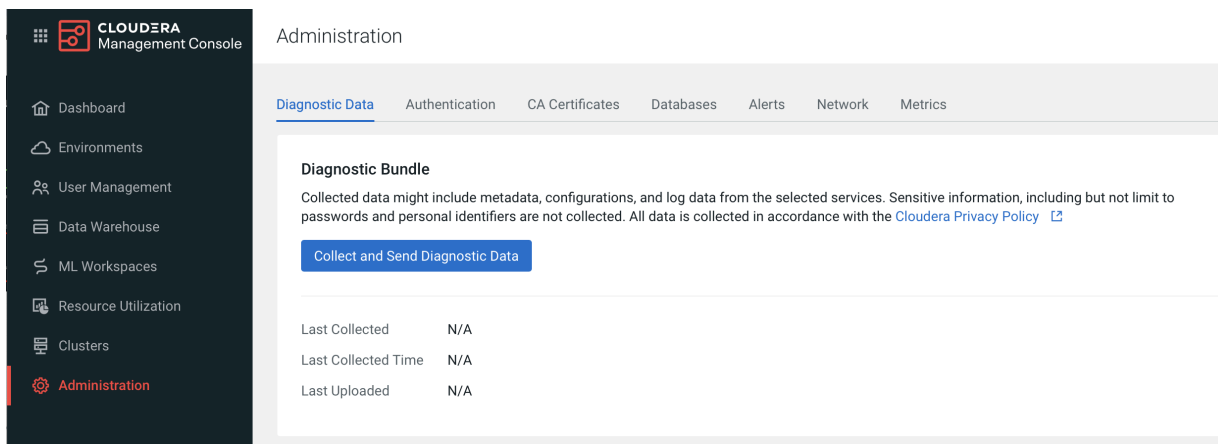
CLOUDERA
Management Console

Administration

Dashboard
Environments
User Management
Data Warehouse
ML Workspaces
Resource Utilization
Clusters
Administration

Diagnostic Data Authentication CA Certificates Databases Alerts Network Metrics

Diagnostic Bundle

Collected data might include metadata, configurations, and log data from the selected services. Sensitive information, including but not limit to passwords and personal identifiers are not collected. All data is collected in accordance with the Cloudera Privacy Policy

Collect and Send Diagnostic Data

| | |
|---|---|
| Last Collected | N/A |
| Last Collected Time | N/A |
| Last Uploaded | N/A |